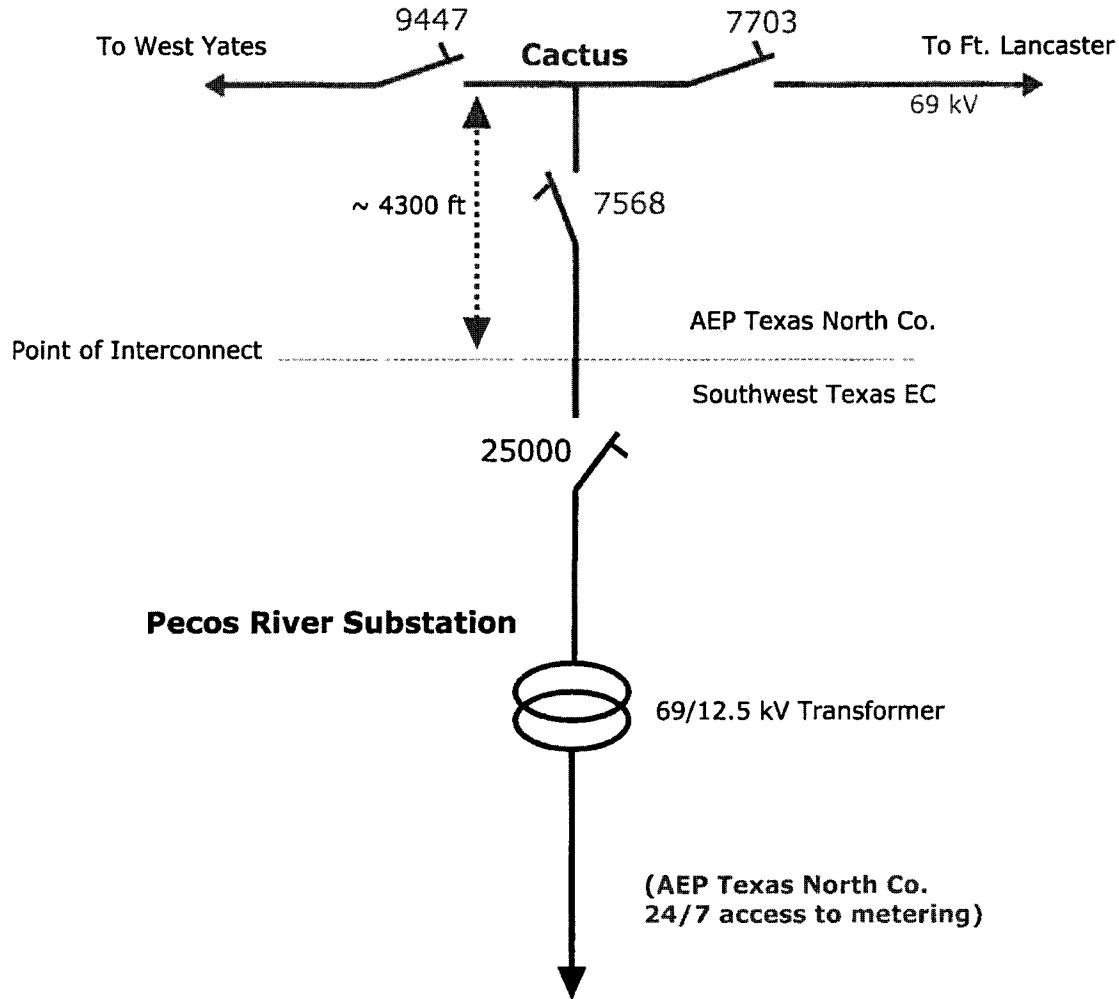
9447
7703
To West Yates
Cactus
To Ft. Lancaster
69 kV
~ 4300 ft
7568
AEP Texas North Co.
Point of Interconnect
Southwest Texas EC
25000
Pecos River Substation
69/12.5 kV Transformer
(AEP Texas North Co. 24/7 access to metering)